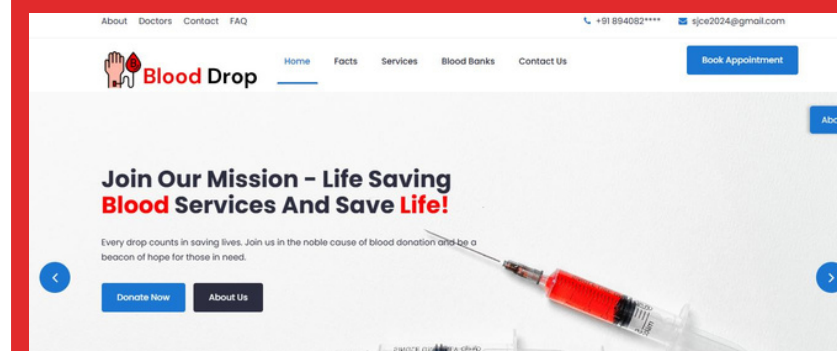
About Doctors Contact FAQ

+91 894082**** sjce2024@gmail.com

Blood Drop

Home Facts Services Blood Banks Contact Us

Book Appointment

Abo

Join Our Mission - Life Saving Blood Services And Save Life!

Every drop counts in saving lives. Join us in the noble cause of blood donation and be a beacon of hope for those in need.

Donate Now About Us